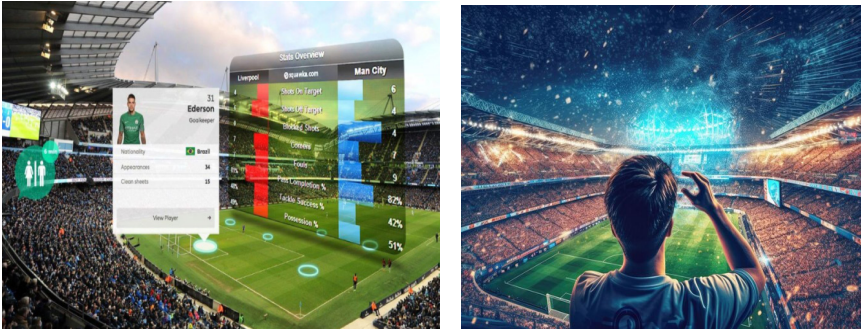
Stats Overview

Liverpool

Man City

Shots On Target 6

Shots Off Target 4

Blocked Shots 4

Corners

Fouls

Pass Completion % 9

Tackle Success % 82%

Possession % 42%

51%

31

Ederson

Goalkeeper

Nationality Brazil

Appearances 34

Clean sheets 15

View Player